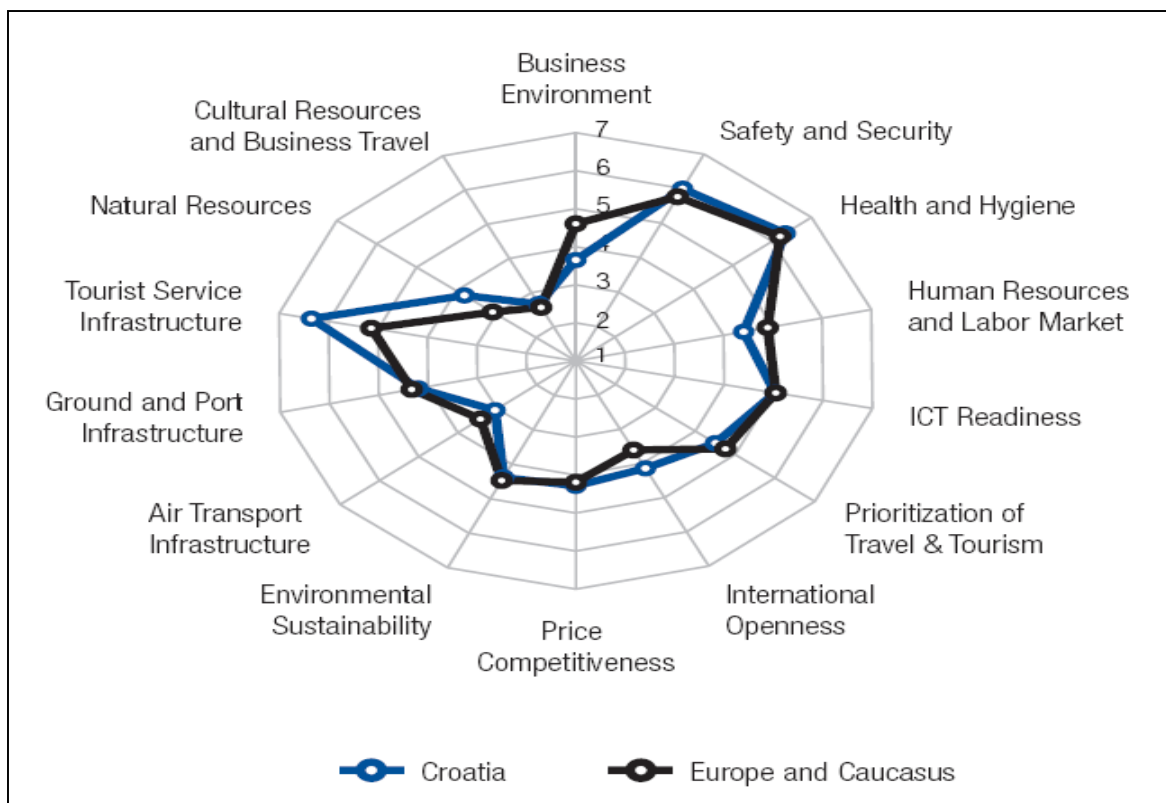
Business Environment

7
6
5
4
3
2
1

Safety and Security

Health and Hygiene

Human Resources and Labor Market

ICT Readiness

Prioritization of Travel & Tourism

International Openness

Price Competitiveness

Environmental Sustainability

Air Transport Infrastructure

Ground and Port Infrastructure

Tourist Service Infrastructure

Natural Resources

Cultural Resources and Business Travel

Croatia
Europe and Caucasus